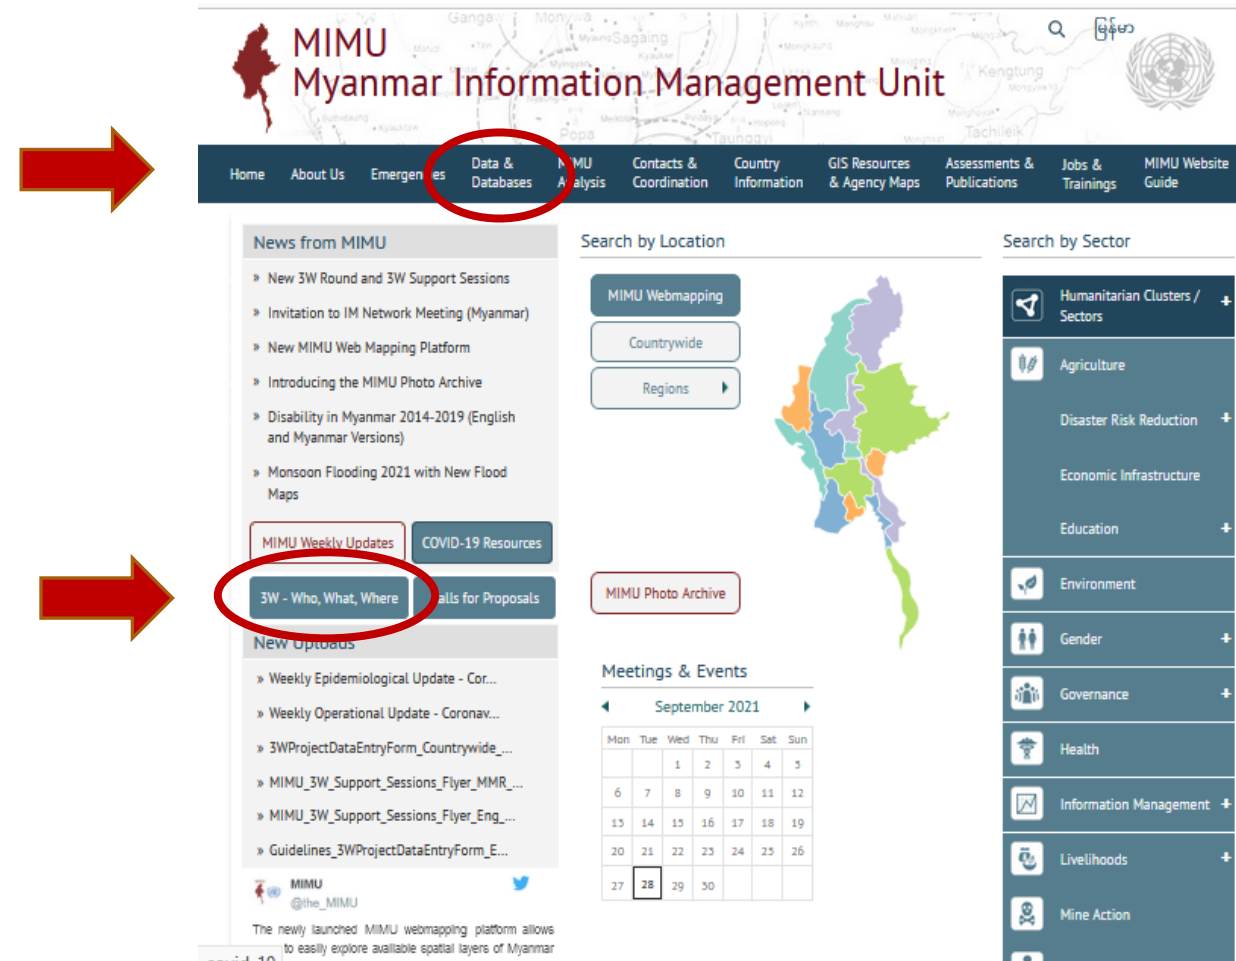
MIMU
Myanmar Information Management Unit

မြန်မာ

Home | About Us | Emergen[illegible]es | Data & Databases | M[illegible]MU A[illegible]alysis | Contacts & Coordination | Country Information | GIS Resources & Agency Maps | Assessments & Publications | Jobs & Trainings | MIMU Website Guide

News from MIMU

» New 3W Round and 3W Support Sessions
» Invitation to IM Network Meeting (Myanmar)
» New MIMU Web Mapping Platform
» Introducing the MIMU Photo Archive
» Disability in Myanmar 2014-2019 (English and Myanmar Versions)
» Monsoon Flooding 2021 with New Flood Maps

MIMU Weekly Updates
COVID-19 Resources
3W - Who, What, Where
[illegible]alls for Proposals

New Uploads

» Weekly Epidemiological Update - Cor...
» Weekly Operational Update - Coronav...
» 3WProjectDataEntryForm_Countrywide_...
» MIMU_3W_Support_Sessions_Flyer_MMR_...
» MIMU_3W_Support_Sessions_Flyer_Eng_...
» Guidelines_3WProjectDataEntryForm_E...

MIMU
@the_MIMU
The newly launched MIMU webmapping platform allows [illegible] to easily explore available spatial layers of Myanmar

Search by Location

MIMU Webmapping
Countrywide
Regions
MIMU Photo Archive

Meetings & Events

September 2021

| Mon | Tue | Wed | Thu | Fri | Sat | Sun |
|---|---|---|---|---|---|---|
| | | 1 | 2 | 3 | 4 | 5 |
| 6 | 7 | 8 | 9 | 10 | 11 | 12 |
| 13 | 14 | 15 | 16 | 17 | 18 | 19 |
| 20 | 21 | 22 | 23 | 24 | 25 | 26 |
| 27 | 28 | 29 | 30 | | | |

Search by Sector

Humanitarian Clusters / Sectors +
Agriculture
Disaster Risk Reduction +
Economic Infrastructure
Education +
Environment
Gender +
Governance +
Health
Information Management +
Livelihoods +
Mine Action